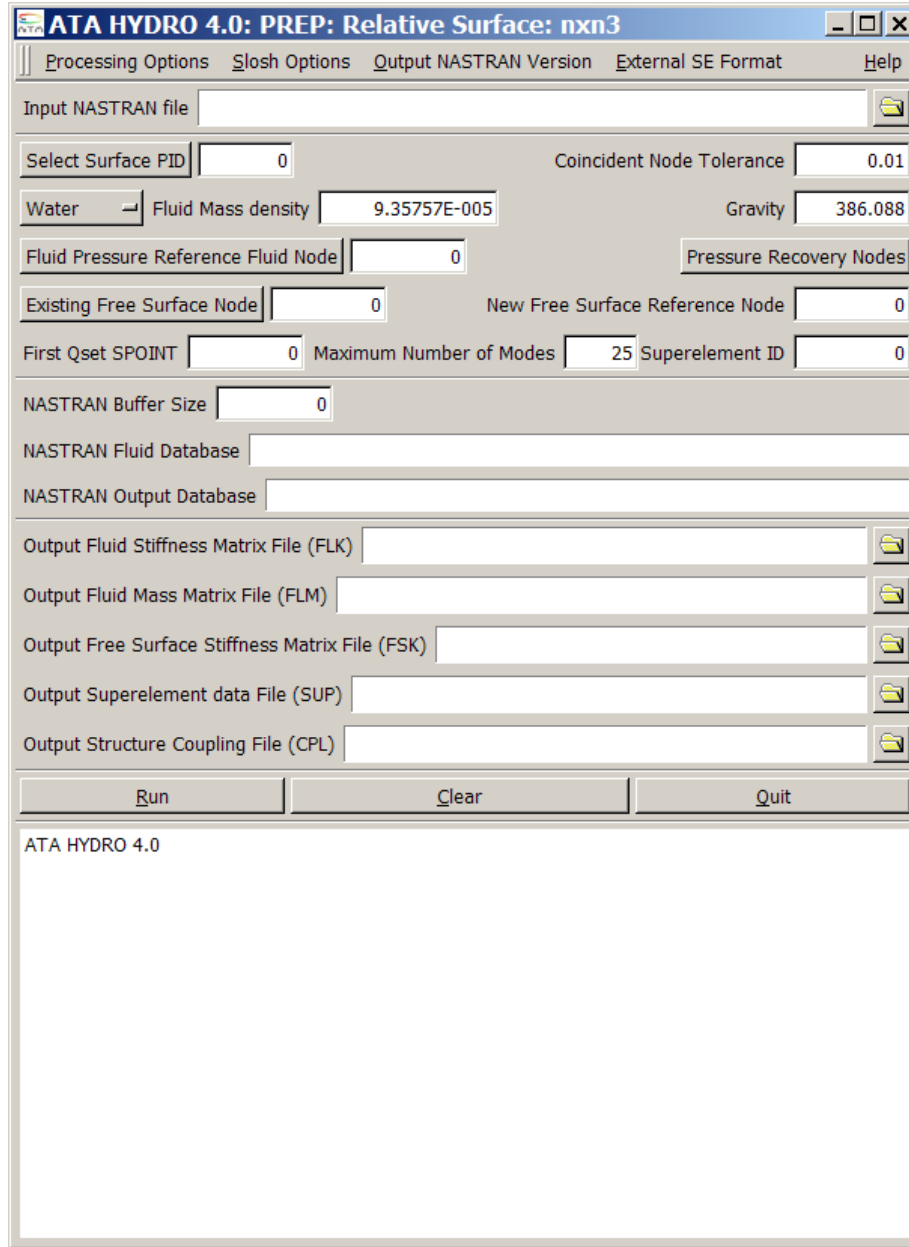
ATA HYDRO 4.0: PREP: Relative Surface: nxn3

Processing Options Slosh Options Output NASTRAN Version External SE Format Help

Input NASTRAN file

Select Surface PID 0 Coincident Node Tolerance 0.01

Water Fluid Mass density 9.35757E-005 Gravity 386.088

Fluid Pressure Reference Fluid Node 0 Pressure Recovery Nodes

Existing Free Surface Node 0 New Free Surface Reference Node 0

First Qset SPOINT 0 Maximum Number of Modes 25 Superelement ID 0

NASTRAN Buffer Size 0

NASTRAN Fluid Database

NASTRAN Output Database

Output Fluid Stiffness Matrix File (FLK)

Output Fluid Mass Matrix File (FLM)

Output Free Surface Stiffness Matrix File (FSK)

Output Superelement data File (SUP)

Output Structure Coupling File (CPL)

Run Clear Quit

ATA HYDRO 4.0